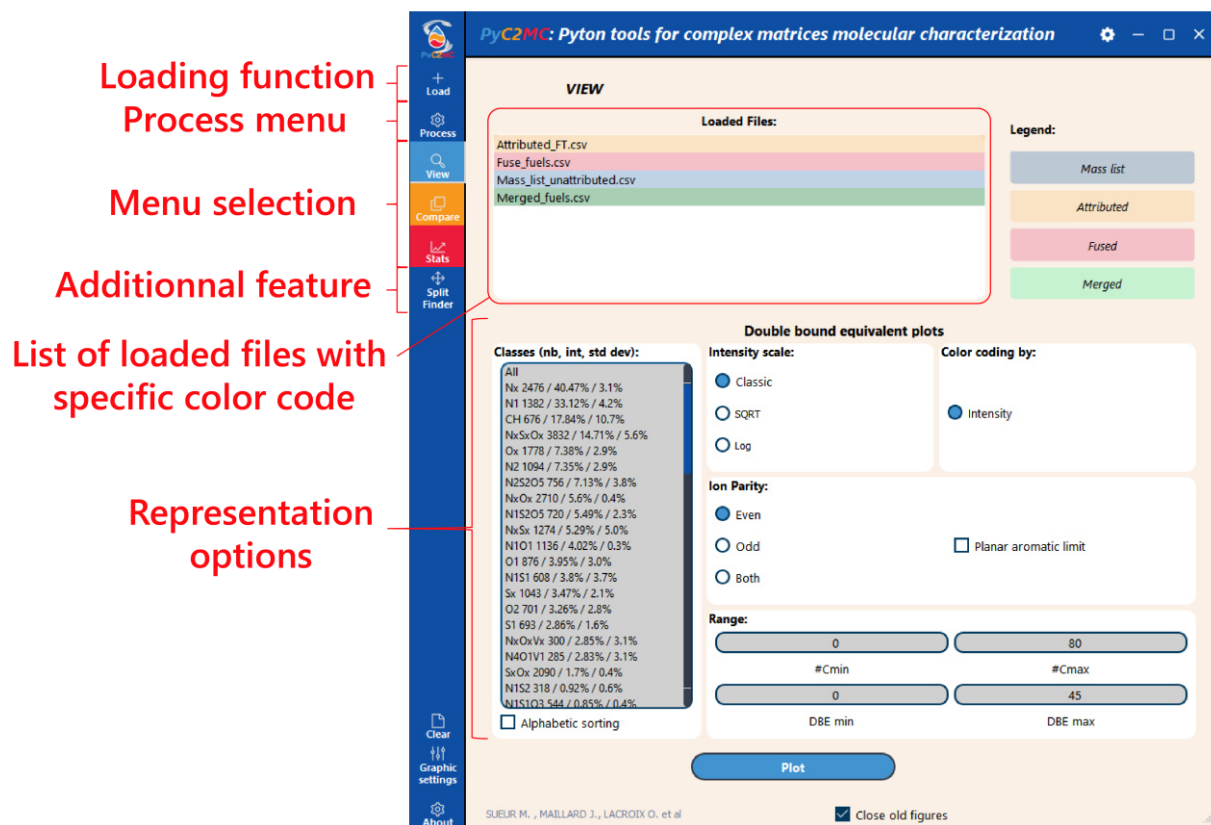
Loading function
Process menu
Menu selection
Additionnal feature
List of loaded files with specific color code
Representation options

PyC2MC

PyC2MC: Pyton tools for complex matrices molecular characterization

Load
Process
View
Compare
Stats
Split Finder
Clear
Graphic settings
About

VIEW

Loaded Files:
Attributed_FT.csv
Fuse_fuels.csv
Mass_list_unattributed.csv
Merged_fuels.csv

Legend:
Mass list
Attributed
Fused
Merged

Double bound equivalent plots

Classes (nb, int, std dev):
All
Nx 2476 / 40.47% / 3.1%
N1 1382 / 33.12% / 4.2%
CH 676 / 17.84% / 10.7%
NxSxOx 3832 / 14.71% / 5.6%
Ox 1778 / 7.38% / 2.9%
N2 1094 / 7.35% / 2.9%
N2S2O5 756 / 7.13% / 3.8%
NxOx 2710 / 5.6% / 0.4%
N1S2O5 720 / 5.49% / 2.3%
NxSx 1274 / 5.29% / 5.0%
N1O1 1136 / 4.02% / 0.3%
O1 876 / 3.95% / 3.0%
N1S1 608 / 3.8% / 3.7%
Sx 1043 / 3.47% / 2.1%
O2 701 / 3.26% / 2.8%
S1 693 / 2.86% / 1.6%
NxOxVx 300 / 2.85% / 3.1%
N4O1V1 285 / 2.83% / 3.1%
SxOx 2090 / 1.7% / 0.4%
N1S2 318 / 0.92% / 0.6%
N1S1O3 544 / 0.85% / 0.4%
Alphabetic sorting

Intensity scale:
Classic
SQRT
Log

Color coding by:
Intensity

Ion Parity:
Even
Odd
Both
Planar aromatic limit

Range:
0
80
#Cmin
#Cmax
0
45
DBE min
DBE max

Plot

SUEUR M. , MAILLARD J., LACROIX O. et al
Close old figures